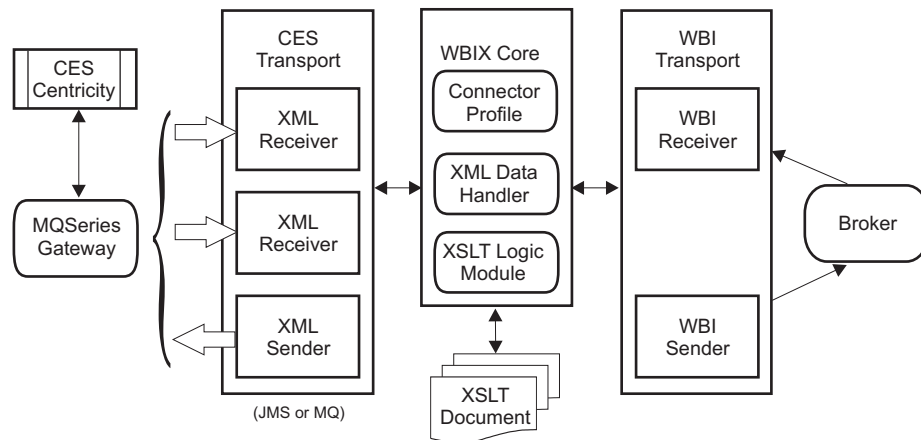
CES Centricity

MQSeries Gateway

CES Transport

XML Receiver

XML Receiver

XML Sender

(JMS or MQ)

WBIX Core

Connector Profile

XML Data Handler

XSLT Logic Module

XSLT Document

WBI Transport

WBI Receiver

WBI Sender

Broker